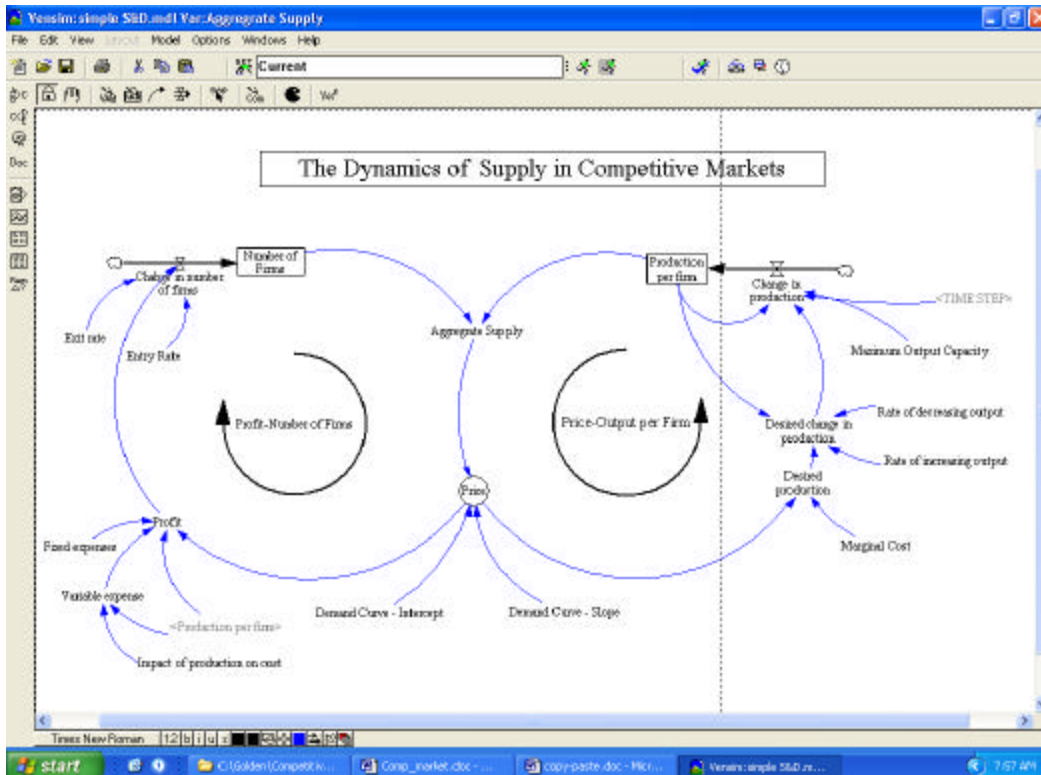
Vensim: simple S&D.mdl Var:Aggregate Supply

File Edit View Layout Model Options Windows Help

Current

Doc

The Dynamics of Supply in Competitive Markets

Number of Firms

Change in number of firms

Exit rate

Entry Rate

Aggregate Supply

Production per firm

Change in production

<TIME STEP>

Maximum Output Capacity

Profit-Number of Firms

Price-Output per Firm

Rate of decreasing output

Desired change in production

Rate of increasing output

Desired production

Price

Profit

Fixed expenses

Variable expense

<Production per firm>

Impact of production on cost

Demand Curve - Intercept

Demand Curve - Slope

Marginal Cost

Times New Roman 12 b i u s

start

C:\Golden\Competiti...

Comp_market.doc - ...

copy-paste.doc - Micr...

Vensim: simple S&D.m...

7:57 AM